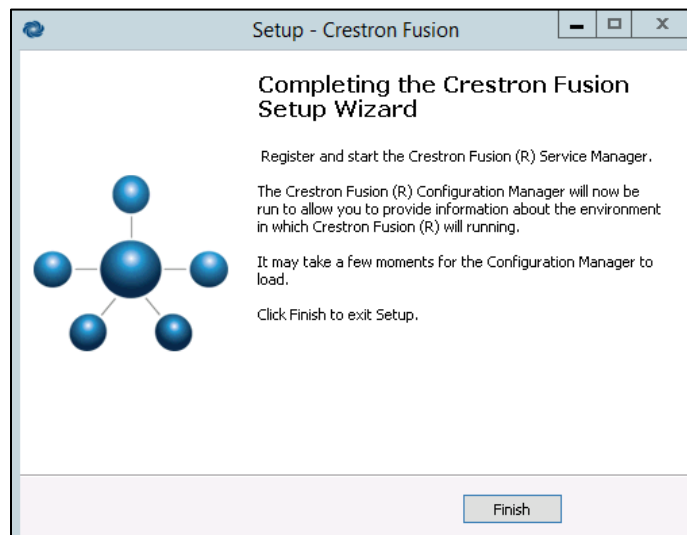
Setup - Crestron Fusion

Completing the Crestron Fusion Setup Wizard

Register and start the Crestron Fusion (R) Service Manager.

The Crestron Fusion (R) Configuration Manager will now be run to allow you to provide information about the environment in which Crestron Fusion (R) will running.

It may take a few moments for the Configuration Manager to load.

Click Finish to exit Setup.

Finish